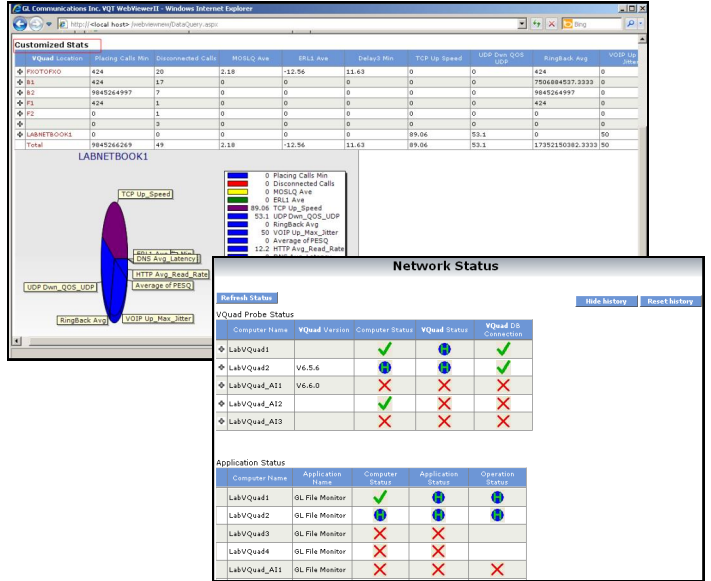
GL Communications Inc. VQT WebViewerII - Windows Internet Explorer

http://<local host>/webviewnew/DataQuery.aspx

Bing

Customized Stats

| | VQuad Location | Placing Calls Min | Disconnected Calls | MOSLQ Ave | ERL1 Ave | Delay3 Min | TCP Up Speed | UDP Dwn QOS UDP | RingBack Avg | VOIP Up Jitter |
|---|---|---|---|---|---|---|---|---|---|---|
| ✥ | FXOTOFXO | 424 | 20 | 2.18 | -12.56 | 11.63 | 0 | 0 | 424 | 0 |
| ✥ | B1 | 424 | 17 | 0 | 0 | 0 | 0 | 0 | 7506884537.3333 | 0 |
| ✥ | B2 | 9845264997 | 7 | 0 | 0 | 0 | 0 | 0 | 9845264997 | 0 |
| ✥ | F1 | 424 | 1 | 0 | 0 | 0 | 0 | 0 | 424 | 0 |
| ✥ | F2 | 0 | 1 | 0 | 0 | 0 | 0 | 0 | 0 | 0 |
| ✥ | | 0 | 3 | 0 | 0 | 0 | 0 | 0 | 0 | 0 |
| ✥ | LABNETBOOK1 | 0 | 0 | 0 | 0 | 0 | 89.06 | 53.1 | 0 | 50 |
| | Total | 9845266269 | 49 | 2.18 | -12.56 | 11.63 | 89.06 | 53.1 | 17352150382.3333 | 50 |

LABNETBOOK1

TCP Up_Speed
ERL1 Ave
DNS Avg_Latency
HTTP Avg_Read_Rate
Average of PESQ
UDP Dwn_QOS_UDP
RingBack Avg
VOIP Up_Max_Jitter

0 Placing Calls Min
0 Disconnected Calls
0 MOSLQ Ave
0 ERL1 Ave
89.06 TCP Up_Speed
53.1 UDP Dwn_QOS_UDP
0 RingBack Avg
50 VOIP Up_Max_Jitter
0 Average of PESQ
12.2 HTTP Avg_Read_Rate

Network Status

Refresh Status

Hide history

Reset history

VQuad Probe Status

| | Computer Name | VQuad Version | Computer Status | VQuad Status | VQuad DB Connection |
|---|---|---|---|---|---|
| ✥ | LabVQuad1 | | ✓ | H | ✓ |
| ✥ | LabVQuad2 | V6.5.6 | H | H | ✓ |
| ✥ | LabVQuad_AI1 | V6.6.0 | ✗ | ✗ | ✗ |
| ✥ | LabVQuad_AI2 | | ✓ | ✗ | ✗ |
| ✥ | LabVQuad_AI3 | | ✗ | ✗ | ✗ |

Application Status

| Computer Name | Application Name | Computer Status | Application Status | Operation Status |
|---|---|---|---|---|
| LabVQuad1 | GL File Monitor | ✓ | H | H |
| LabVQuad2 | GL File Monitor | H | H | H |
| LabVQuad3 | GL File Monitor | ✗ | ✗ | |
| LabVQuad4 | GL File Monitor | ✗ | ✗ | |
| LabVQuad_AI1 | GL File Monitor | ✗ | ✗ | ✗ |